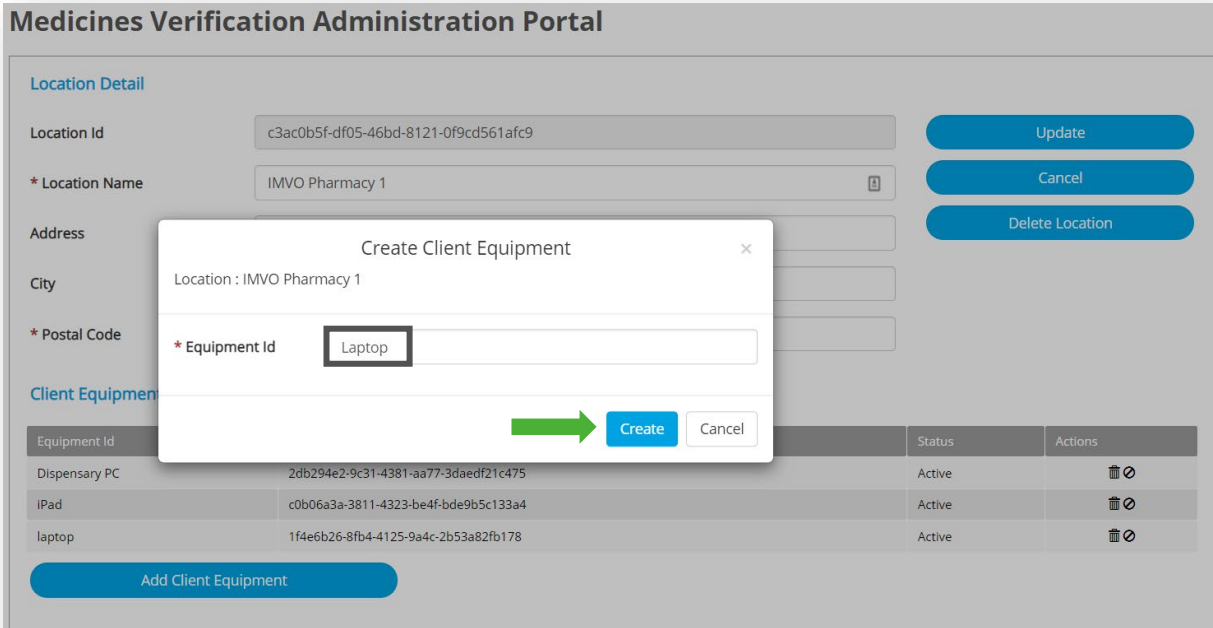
Medicines Verification Administration Portal

Location Detail

Location Id c3ac0b5f-df05-46bd-8121-0f9cd561afc9

Update

* Location Name IMVO Pharmacy 1

Cancel

Address

Delete Location

City

* Postal Code

Client Equipment

Create Client Equipment ×

Location : IMVO Pharmacy 1

* Equipment Id Laptop

Create Cancel

| Equipment Id | | Status | Actions |
|---|---|---|---|
| Dispensary PC | 2db294e2-9c31-4381-aa77-3daedf21c475 | Active | |
| iPad | c0b06a3a-3811-4323-be4f-bde9b5c133a4 | Active | |
| laptop | 1f4e6b26-8fb4-4125-9a4c-2b53a82fb178 | Active | |

Add Client Equipment